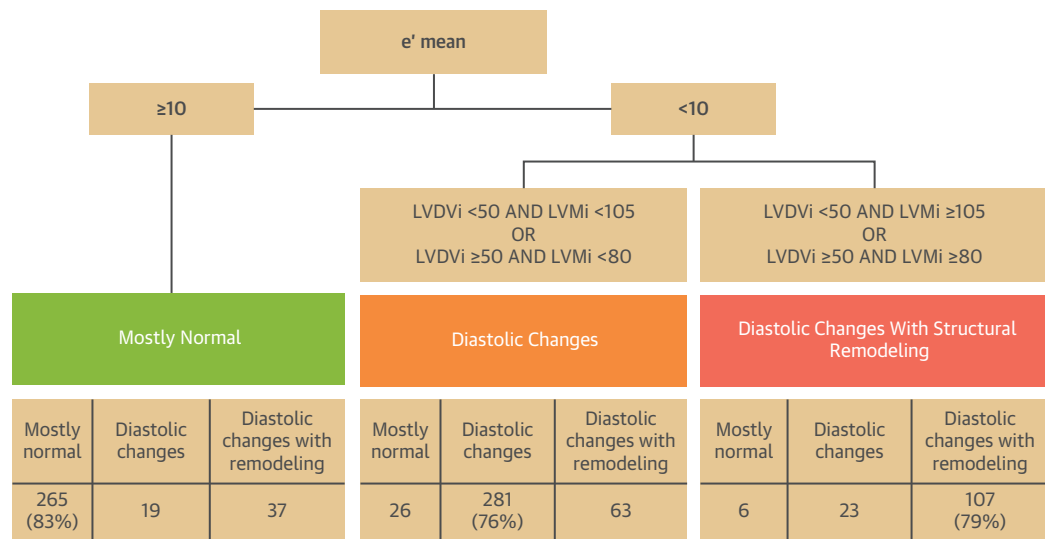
e' mean

≥10

<10

LVDVi <50 AND LVMi <105
OR
LVDVi ≥50 AND LVMi <80

LVDVi <50 AND LVMi ≥105
OR
LVDVi ≥50 AND LVMi ≥80

Mostly Normal

Diastolic Changes

Diastolic Changes With Structural Remodeling

| Mostly normal | Diastolic changes | Diastolic changes with remodeling |
|---|---|---|
| 265 (83%) | 19 | 37 |

| Mostly normal | Diastolic changes | Diastolic changes with remodeling |
|---|---|---|
| 26 | 281 (76%) | 63 |

| Mostly normal | Diastolic changes | Diastolic changes with remodeling |
|---|---|---|
| 6 | 23 | 107 (79%) |